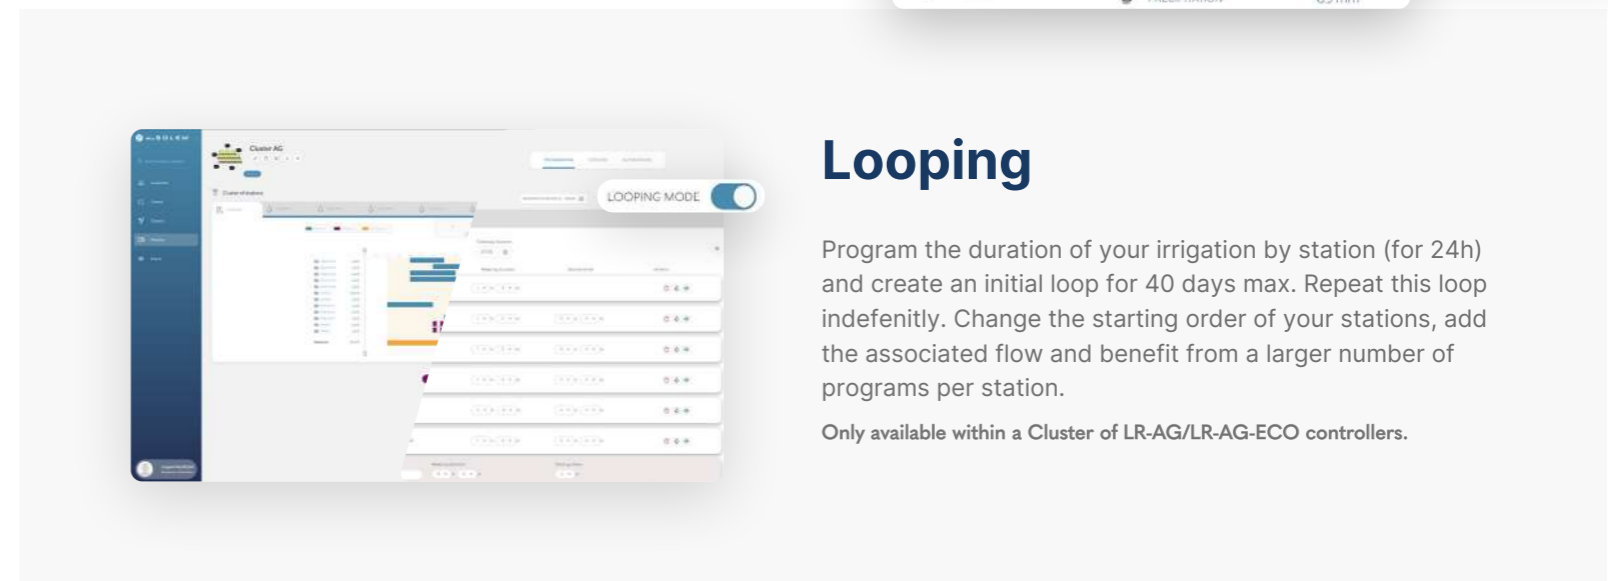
Cluster AG

LOOPING MODE

Looping

Program the duration of your irrigation by station (for 24h) and create an initial loop for 40 days max. Repeat this loop indefenitly. Change the starting order of your stations, add the associated flow and benefit from a larger number of programs per station.

Only available within a Cluster of LR-AG/LR-AG-ECO controllers.